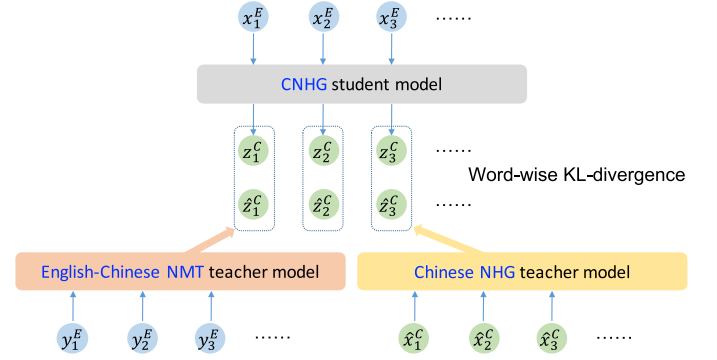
$x_1^E$ $x_2^E$ $x_3^E$ ……

CNHG student model

$z_1^C$ $z_2^C$ $z_3^C$ ……

Word-wise KL-divergence

$\hat{z}_1^C$ $\hat{z}_2^C$ $\hat{z}_3^C$ ……

English-Chinese NMT teacher model

Chinese NHG teacher model

$y_1^E$ $y_2^E$ $y_3^E$ ……

$\hat{x}_1^C$ $\hat{x}_2^C$ $\hat{x}_3^C$ ……